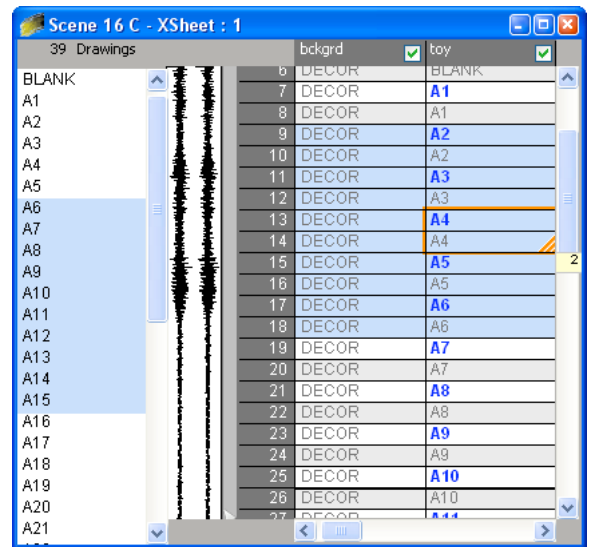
Scene 16 C - XSheet : 1

39 Drawings

BLANK
A1
A2
A3
A4
A5
A6
A7
A8
A9
A10
A11
A12
A13
A14
A15
A16
A17
A18
A19
A20
A21

| | bckgrd | toy |
|---|---|---|
| 6 | DECOR | BLANK |
| 7 | DECOR | A1 |
| 8 | DECOR | A1 |
| 9 | DECOR | A2 |
| 10 | DECOR | A2 |
| 11 | DECOR | A3 |
| 12 | DECOR | A3 |
| 13 | DECOR | A4 |
| 14 | DECOR | A4 |
| 15 | DECOR | A5 |
| 16 | DECOR | A5 |
| 17 | DECOR | A6 |
| 18 | DECOR | A6 |
| 19 | DECOR | A7 |
| 20 | DECOR | A7 |
| 21 | DECOR | A8 |
| 22 | DECOR | A8 |
| 23 | DECOR | A9 |
| 24 | DECOR | A9 |
| 25 | DECOR | A10 |
| 26 | DECOR | A10 |
| 27 | DECOR | A11 |

2